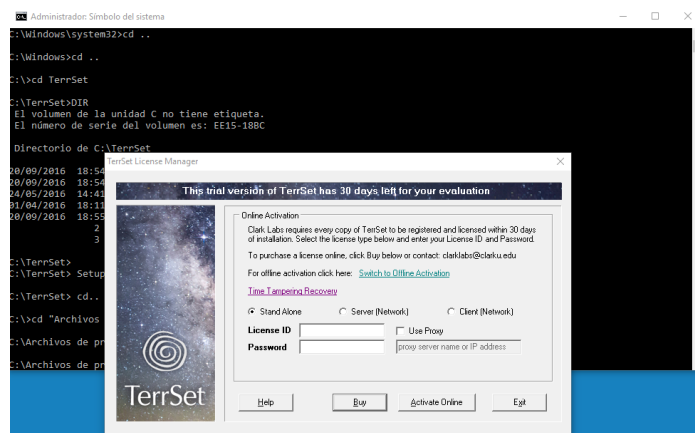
Administrador: Símbolo del sistema

C:\Windows\system32>cd ..

C:\Windows>cd ..

C:\>cd TerrSet

C:\TerrSet>DIR
El volumen de la unidad C no tiene etiqueta.
El número de serie del volumen es: EE15-18BC

Directorio de C:\TerrSet

20/09/2016 18:54
20/09/2016 18:54
24/05/2016 14:41
01/04/2016 18:11
20/09/2016 18:55
2
3

C:\TerrSet>
C:\TerrSet> Setup

C:\TerrSet> cd..

C:\>cd "Archivos

C:\Archivos de pr

C:\Archivos de pr

TerrSet License Manager

This trial version of TerrSet has 30 days left for your evaluation

Online Activation

Clark Labs requires every copy of TerrSet to be registered and licensed within 30 days of installation. Select the license type below and enter your License ID and Password.

To purchase a license online, click Buy below or contact: clarklabs@clarku.edu

For offline activation click here: Switch to Offline Activation

Time Tampering Recovery

Stand Alone Server (Network) Client (Network)

License ID Use Proxy

Password proxy server name or IP address

TerrSet

Help Buy Activate Online Exit